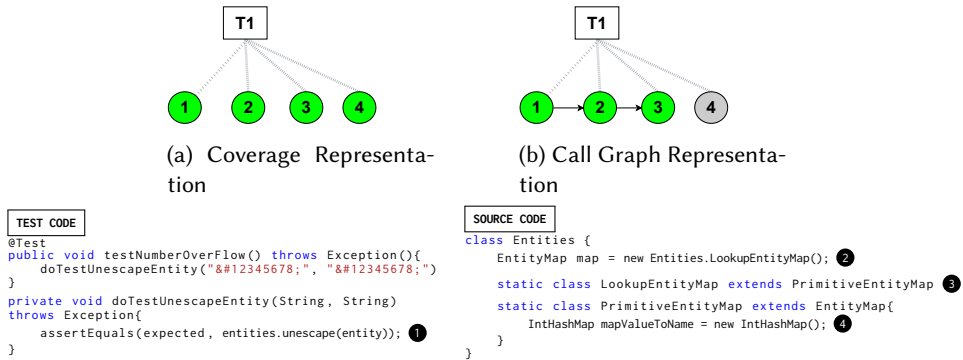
T1

1 2 3 4

(a) Coverage Representation

T1

1 2 3 4

(b) Call Graph Representation

TEST CODE

@Test
public void testNumberOverFlow() throws Exception(){
    doTestUnescapeEntity("&#12345678;", "&#12345678;")
}
private void doTestUnescapeEntity(String, String)
throws Exception{
    assertEquals(expected, entities.unescape(entity)); 1
}

SOURCE CODE

class Entities {
    EntityMap map = new Entities.LookupEntityMap(); 2
    static class LookupEntityMap extends PrimitiveEntityMap 3
    static class PrimitiveEntityMap extends EntityMap{
        IntHashMap mapValueToName = new IntHashMap(); 4
    }
}